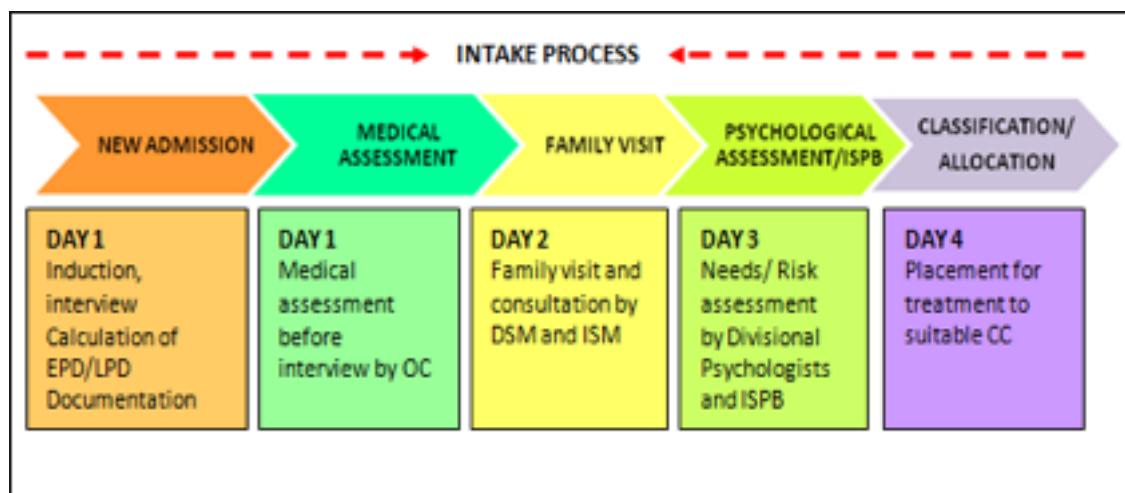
INTAKE PROCESS

NEW ADMISSION

MEDICAL ASSESSMENT

FAMILY VISIT

PSYCHOLOGICAL ASSESSMENT/ISPB

CLASSIFICATION/ ALLOCATION

DAY 1
Induction, interview Calculation of EPD/LPD Documentation

DAY 1
Medical assessment before interview by OC

DAY 2
Family visit and consultation by DSM and ISM

DAY 3
Needs/ Risk assessment by Divisional Psychologists and ISPB

DAY 4
Placement for treatment to suitable CC